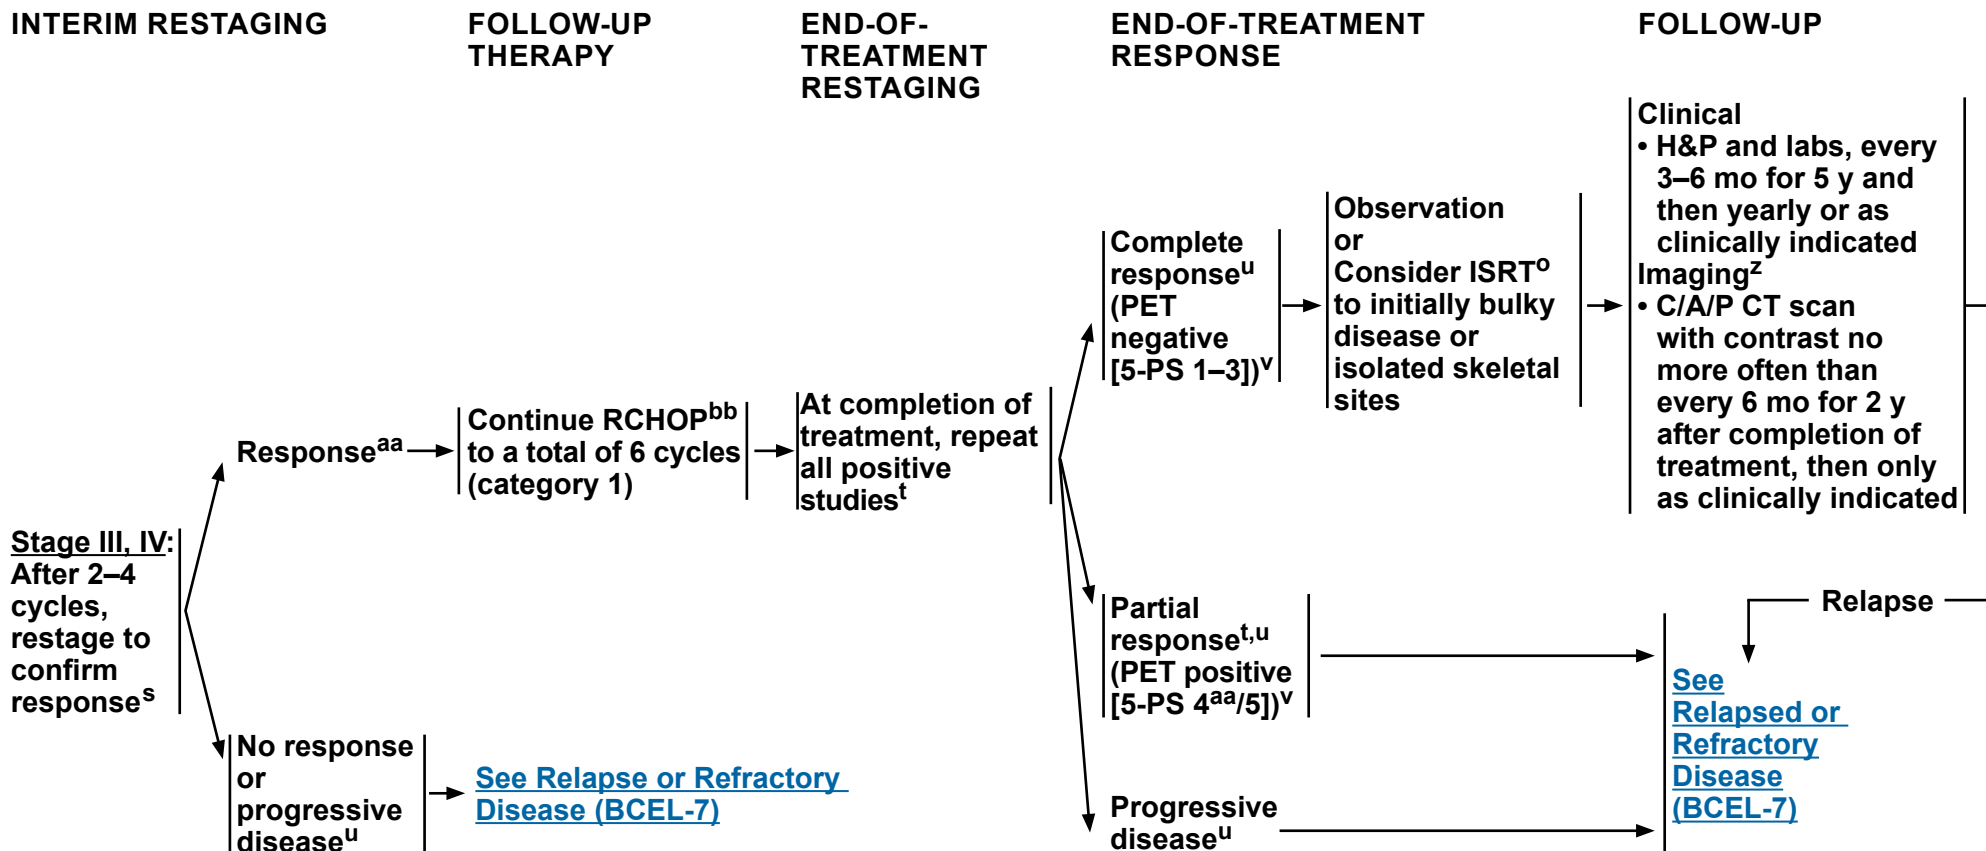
INTERIM RESTAGING

FOLLOW-UP THERAPY

END-OF-TREATMENT RESTAGING

END-OF-TREATMENT RESPONSE

FOLLOW-UP

Stage III, IV: After 2–4 cycles, restage to confirm response$^{s}$

Response$^{aa}$

Continue RCHOP$^{bb}$ to a total of 6 cycles (category 1)

At completion of treatment, repeat all positive studies$^{t}$

Complete response$^{u}$ (PET negative [5-PS 1–3])$^{v}$

Observation or Consider ISRT$^{o}$ to initially bulky disease or isolated skeletal sites

Clinical
• H&P and labs, every 3–6 mo for 5 y and then yearly or as clinically indicated
Imaging$^{z}$
• C/A/P CT scan with contrast no more often than every 6 mo for 2 y after completion of treatment, then only as clinically indicated

Partial response$^{t,u}$ (PET positive [5-PS 4$^{aa}$/5])$^{v}$

Relapse

See Relapsed or Refractory Disease (BCEL-7)

Progressive disease$^{u}$

No response or progressive disease$^{u}$

See Relapse or Refractory Disease (BCEL-7)